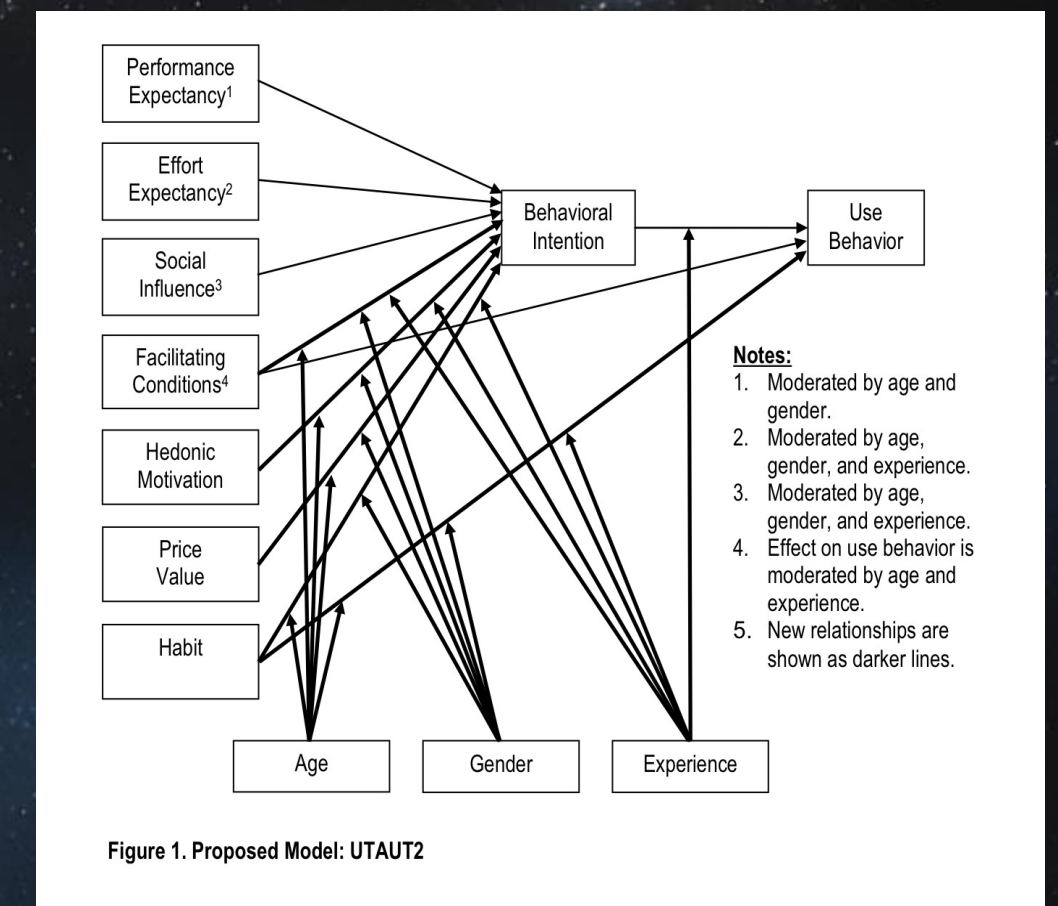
Performance Expectancy$^1$

Effort Expectancy$^2$

Social Influence$^3$

Facilitating Conditions$^4$

Hedonic Motivation

Price Value

Habit

Behavioral Intention

Use Behavior

Notes:
1. Moderated by age and gender.
2. Moderated by age, gender, and experience.
3. Moderated by age, gender, and experience.
4. Effect on use behavior is moderated by age and experience.
5. New relationships are shown as darker lines.

Age

Gender

Experience

Figure 1. Proposed Model: UTAUT2